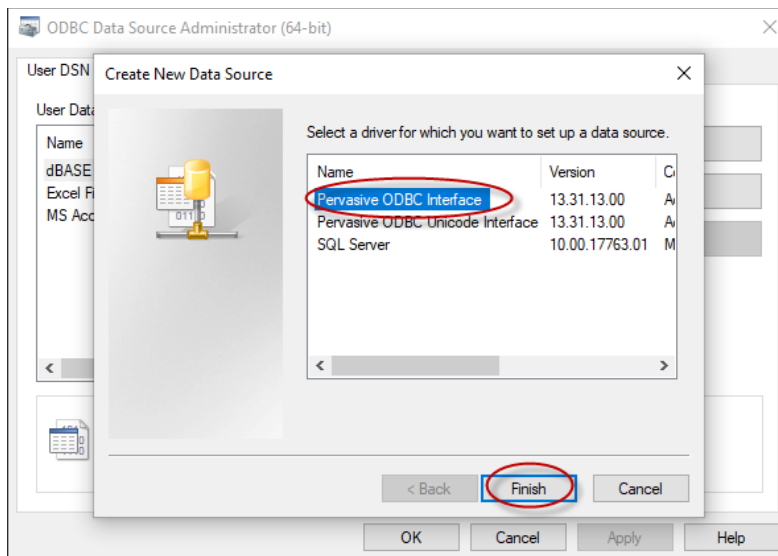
ODBC Data Source Administrator (64-bit)

User DSN

User Data

Name
dBASE
Excel Fi
MS Acc

Create New Data Source

Select a driver for which you want to set up a data source.

| Name | Version | C |
|---|---|---|
| Pervasive ODBC Interface | 13.31.13.00 | A |
| Pervasive ODBC Unicode Interface | 13.31.13.00 | A |
| SQL Server | 10.00.17763.01 | M |

< Back
Finish
Cancel

OK
Cancel
Apply
Help